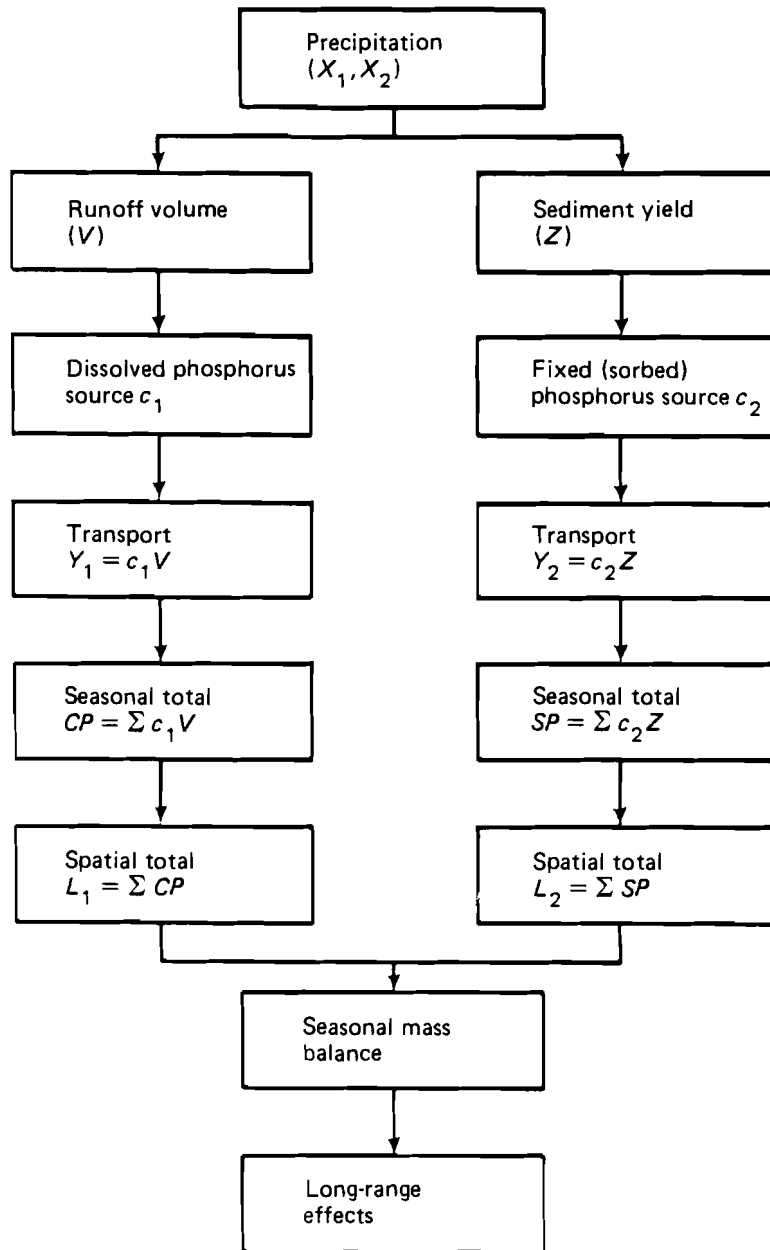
Precipitation
$(X_1, X_2)$

Runoff volume
$(V)$

Sediment yield
$(Z)$

Dissolved phosphorus source $c_1$

Fixed (sorbed) phosphorus source $c_2$

Transport
$Y_1 = c_1 V$

Transport
$Y_2 = c_2 Z$

Seasonal total
$CP = \Sigma c_1 V$

Seasonal total
$SP = \Sigma c_2 Z$

Spatial total
$L_1 = \Sigma CP$

Spatial total
$L_2 = \Sigma SP$

Seasonal mass balance

Long-range effects